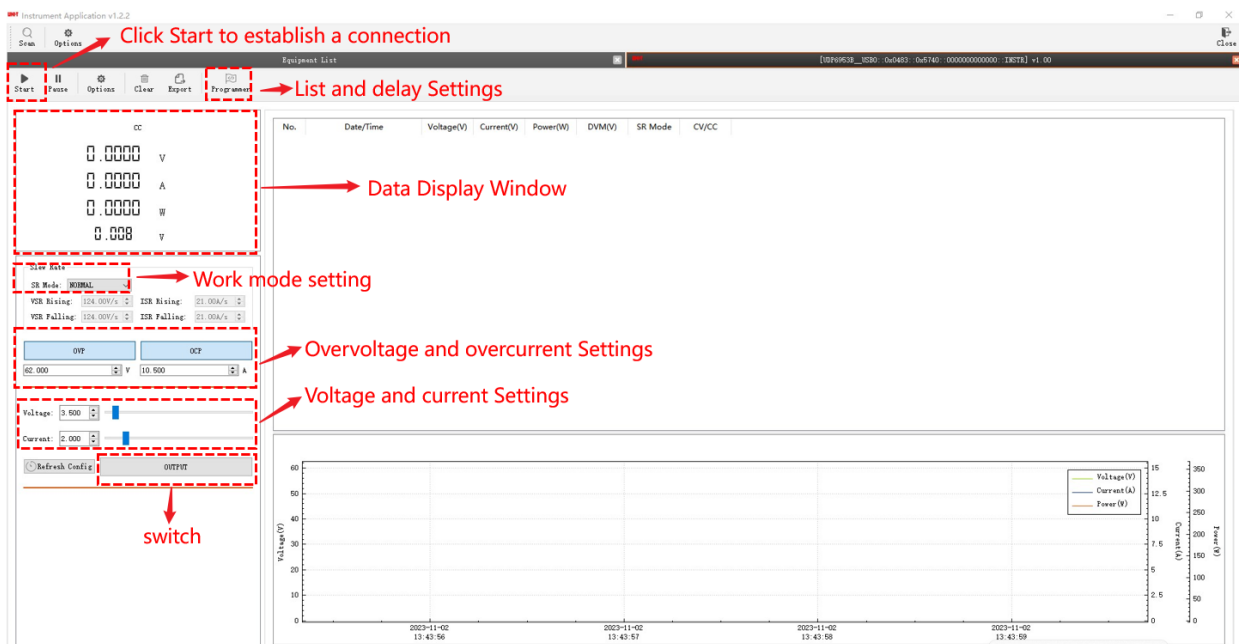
UNI-T Instrument Application v1.2.2

Scan Options

Click Start to establish a connection

Close

Equipment List

[UDP6953B__USB0::0x0483::0x5740::0000000000000::INSTR] v1.00

Start Pause Options Clear Export Programmer

List and delay Settings

CC

0.0000 V

0.0000 A

0.0000 W

0.008 V

Data Display Window

| No. | Date/Time | Voltage(V) | Current(V) | Power(W) | DVM(V) | SR Mode | CV/CC |
|---|---|---|---|---|---|---|---|

Slew Rate

SR Mode: NORMAL

Work mode setting

VSR Rising: 124.00V/s ISR Rising: 21.00A/s

VSR Falling: 124.00V/s ISR Falling: 21.00A/s

OVP OCP

62.000 V 10.500 A

Overvoltage and overcurrent Settings

Voltage: 3.500

Current: 2.000

Voltage and current Settings

Refresh Config OUTPUT

switch

Voltage(V)
Current(A)
Power(W)

60 50 40 30 20 10 0

Voltage(V)

15 12.5 10 7.5 5 2.5 0

Current(A)

350 300 250 200 150 100 50 0

Power(W)

2023-11-02 13:43:56

2023-11-02 13:43:57

2023-11-02 13:43:58

2023-11-02 13:43:59